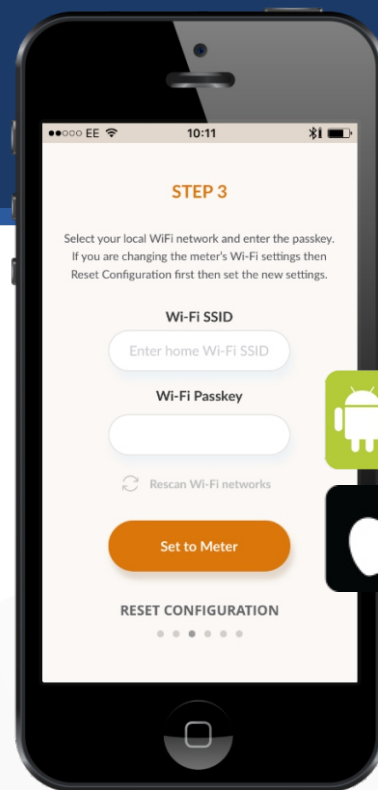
●●○○○ EE 10:11

STEP 3

Select your local WiFi network and enter the passkey. If you are changing the meter's Wi-Fi settings then Reset Configuration first then set the new settings.

Wi-Fi SSID

Enter home Wi-Fi SSID

Wi-Fi Passkey

Rescan Wi-Fi networks

Set to Meter

RESET CONFIGURATION